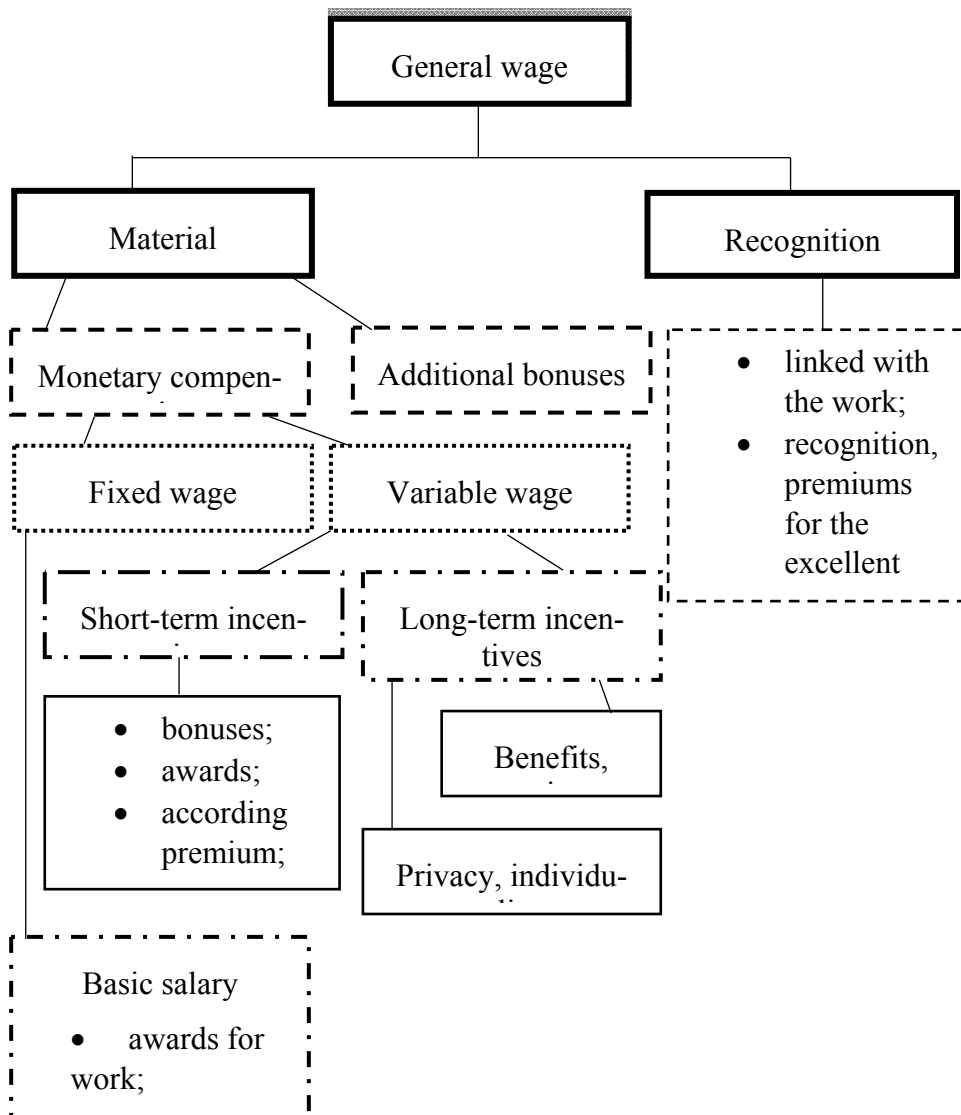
General wage

Material

Recognition

Monetary compen-

Additional bonuses

- linked with the work;
- recognition, premiums for the excellent

Fixed wage

Variable wage

Short-term incen-

Long-term incentives

- bonuses;
- awards;
- according premium;

Benefits,

Privacy, individu-

Basic salary

- awards for work;